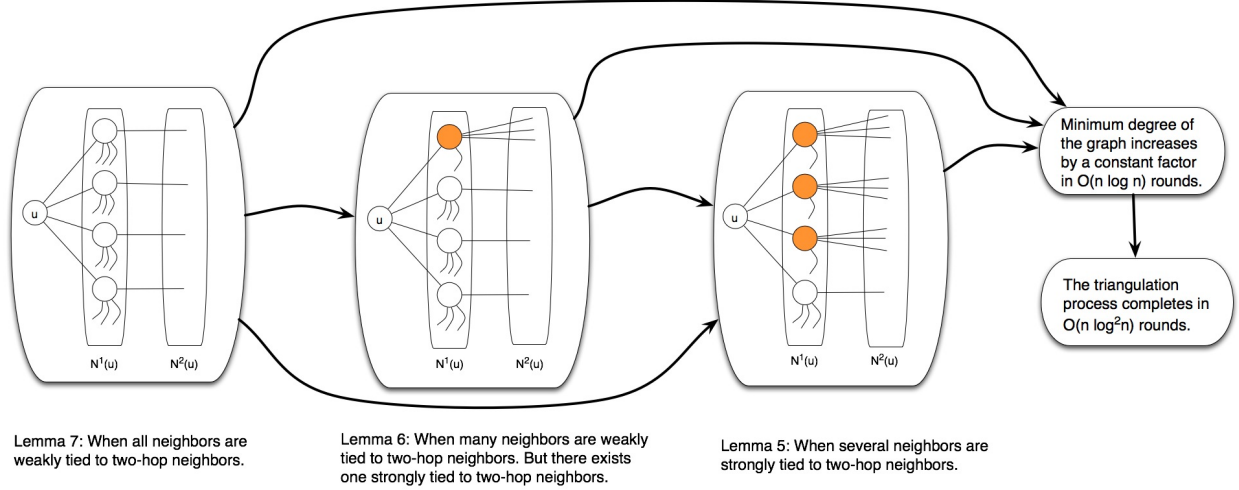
u

$N^1(u)$ $N^2(u)$

u

$N^1(u)$ $N^2(u)$

u

$N^1(u)$ $N^2(u)$

Minimum degree of the graph increases by a constant factor in O(n log n) rounds.

The triangulation process completes in O(n $\log^2$n) rounds.

Lemma 7: When all neighbors are weakly tied to two-hop neighbors.

Lemma 6: When many neighbors are weakly tied to two-hop neighbors. But there exists one strongly tied to two-hop neighbors.

Lemma 5: When several neighbors are strongly tied to two-hop neighbors.